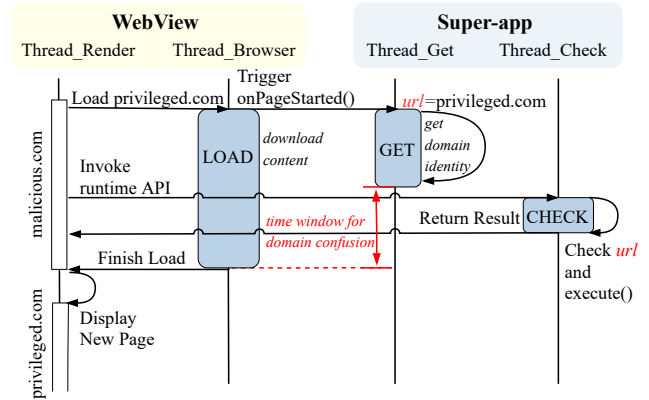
WebView

Thread_Render Thread_Browser

Super-app

Thread_Get Thread_Check

Load privileged.com

Trigger onPageStarted()

url=privileged.com

malicious.com

LOAD

download content

GET

get domain identity

Invoke runtime API

CHECK

time window for domain confusion

Return Result

Finish Load

Check url and execute()

privileged.com

Display New Page